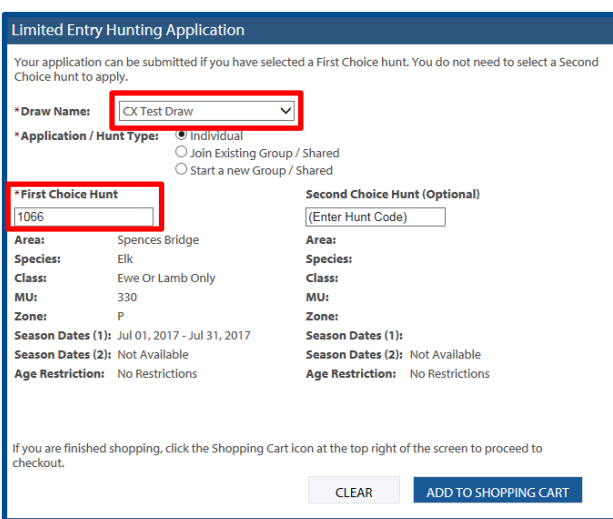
Limited Entry Hunting Application

Your application can be submitted if you have selected a First Choice hunt. You do not need to select a Second Choice hunt to apply.

*Draw Name: CX Test Draw

*Application / Hunt Type: Individual
Join Existing Group / Shared
Start a new Group / Shared

*First Choice Hunt
1066

Area: Spences Bridge
Species: Elk
Class: Ewe Or Lamb Only
MU: 330
Zone: P
Season Dates (1): Jul 01, 2017 - Jul 31, 2017
Season Dates (2): Not Available
Age Restriction: No Restrictions

Second Choice Hunt (Optional)
(Enter Hunt Code)

Area:
Species:
Class:
MU:
Zone:
Season Dates (1):
Season Dates (2): Not Available
Age Restriction: No Restrictions

If you are finished shopping, click the Shopping Cart icon at the top right of the screen to proceed to checkout.

CLEAR
ADD TO SHOPPING CART